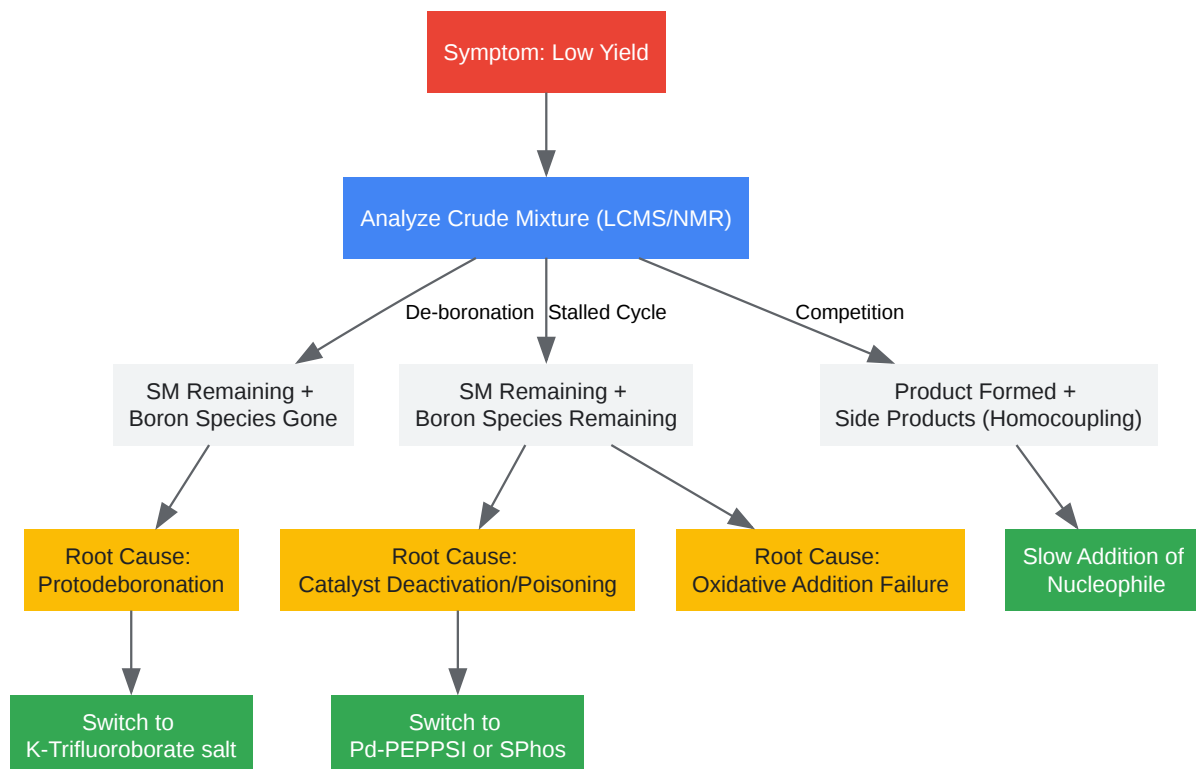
Symptom: Low Yield

Analyze Crude Mixture (LCMS/NMR)

De-boronation

Stalled Cycle

Competition

SM Remaining + Boron Species Gone

SM Remaining + Boron Species Remaining

Product Formed + Side Products (Homocoupling)

Root Cause: Protodeboronation

Root Cause: Catalyst Deactivation/Poisoning

Root Cause: Oxidative Addition Failure

Slow Addition of Nucleophile

Switch to K-Trifluoroborate salt

Switch to Pd-PEPPSI or SPhos